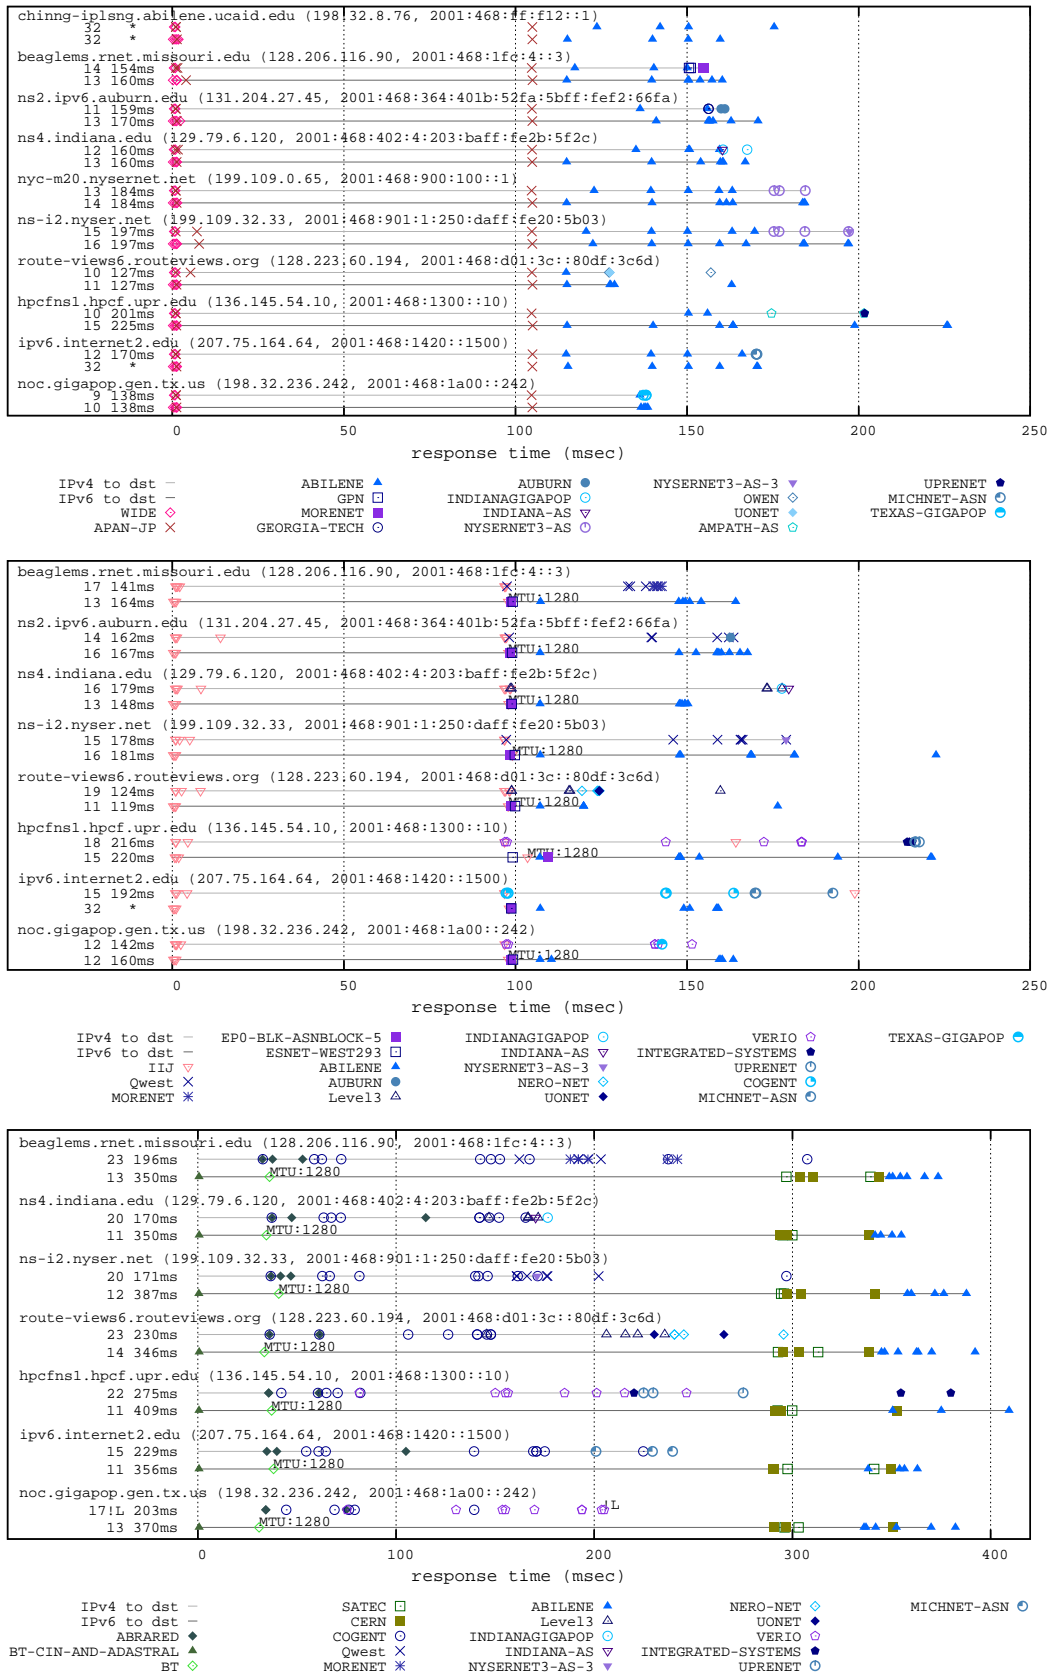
chinng-iplsng.abilene.ucaid.edu (198.32.8.76, 2001:468:ff:f12::1)
32 *
32 *
beaglems.rnet.missouri.edu (128.206.116.90, 2001:468:1fc:4::3)
14 154ms
13 160ms
ns2.ipv6.auburn.edu (131.204.27.45, 2001:468:364:401b:52fa:5bff:fef2:66fa)
11 159ms
13 170ms
ns4.indiana.edu (129.79.6.120, 2001:468:402:4:203:baff:fe2b:5f2c)
12 160ms
13 160ms
nyc-m20.nysernet.net (199.109.0.65, 2001:468:900:100::1)
13 184ms
14 184ms
ns-i2.nyser.net (199.109.32.33, 2001:468:901:1:250:daff:fe20:5b03)
15 197ms
16 197ms
route-views6.routeviews.org (128.223.60.194, 2001:468:d01:3c::80df:3c6d)
10 127ms
11 127ms
hpcfns1.hpcf.upr.edu (136.145.54.10, 2001:468:1300::10)
10 201ms
15 225ms
ipv6.internet2.edu (207.75.164.64, 2001:468:1420::1500)
12 170ms
32 *
noc.gigapop.gen.tx.us (198.32.236.242, 2001:468:1a00::242)
9 138ms
10 138ms
0 50 100 150 200 250
response time (msec)

IPv4 to dst
IPv6 to dst
WIDE
APAN-JP
ABILENE
GPN
MORENET
GEORGIA-TECH
AUBURN
INDIANAGIGAPOP
INDIANA-AS
NYSERNET3-AS
NYSERNET3-AS-3
OWEN
UONET
AMPATH-AS
UPRENET
MICHNET-ASN
TEXAS-GIGAPOP

beaglems.rnet.missouri.edu (128.206.116.90, 2001:468:1fc:4::3)
17 141ms
13 164ms
MTU:1280
ns2.ipv6.auburn.edu (131.204.27.45, 2001:468:364:401b:52fa:5bff:fef2:66fa)
14 162ms
16 167ms
MTU:1280
ns4.indiana.edu (129.79.6.120, 2001:468:402:4:203:baff:fe2b:5f2c)
16 179ms
13 148ms
MTU:1280
ns-i2.nyser.net (199.109.32.33, 2001:468:901:1:250:daff:fe20:5b03)
15 178ms
16 181ms
MTU:1280
route-views6.routeviews.org (128.223.60.194, 2001:468:d01:3c::80df:3c6d)
19 124ms
11 119ms
MTU:1280
hpcfns1.hpcf.upr.edu (136.145.54.10, 2001:468:1300::10)
18 216ms
15 220ms
MTU:1280
ipv6.internet2.edu (207.75.164.64, 2001:468:1420::1500)
15 192ms
32 *
noc.gigapop.gen.tx.us (198.32.236.242, 2001:468:1a00::242)
12 142ms
12 160ms
MTU:1280
0 50 100 150 200 250
response time (msec)

IPv4 to dst
IPv6 to dst
IIJ
Qwest
MORENET
EP0-BLK-ASNBLOCK-5
ESNET-WEST293
ABILENE
AUBURN
Level3
INDIANAGIGAPOP
INDIANA-AS
NYSERNET3-AS-3
NERO-NET
UONET
VERIO
INTEGRATED-SYSTEMS
UPRENET
COGENT
MICHNET-ASN
TEXAS-GIGAPOP

beaglems.rnet.missouri.edu (128.206.116.90, 2001:468:1fc:4::3)
23 196ms
13 350ms
MTU:1280
ns4.indiana.edu (129.79.6.120, 2001:468:402:4:203:baff:fe2b:5f2c)
20 170ms
11 350ms
MTU:1280
ns-i2.nyser.net (199.109.32.33, 2001:468:901:1:250:daff:fe20:5b03)
20 171ms
12 387ms
MTU:1280
route-views6.routeviews.org (128.223.60.194, 2001:468:d01:3c::80df:3c6d)
23 230ms
14 346ms
MTU:1280
hpcfns1.hpcf.upr.edu (136.145.54.10, 2001:468:1300::10)
22 275ms
11 409ms
MTU:1280
ipv6.internet2.edu (207.75.164.64, 2001:468:1420::1500)
15 229ms
11 356ms
MTU:1280
noc.gigapop.gen.tx.us (198.32.236.242, 2001:468:1a00::242)
17!L 203ms
13 370ms
!L
MTU:1280
0 100 200 300 400
response time (msec)

IPv4 to dst
IPv6 to dst
ABRARED
BT-CIN-AND-ADASTRAL
BT
SATEC
CERN
COGENT
Qwest
MORENET
ABILENE
Level3
INDIANAGIGAPOP
INDIANA-AS
NYSERNET3-AS-3
NERO-NET
UONET
VERIO
INTEGRATED-SYSTEMS
UPRENET
MICHNET-ASN